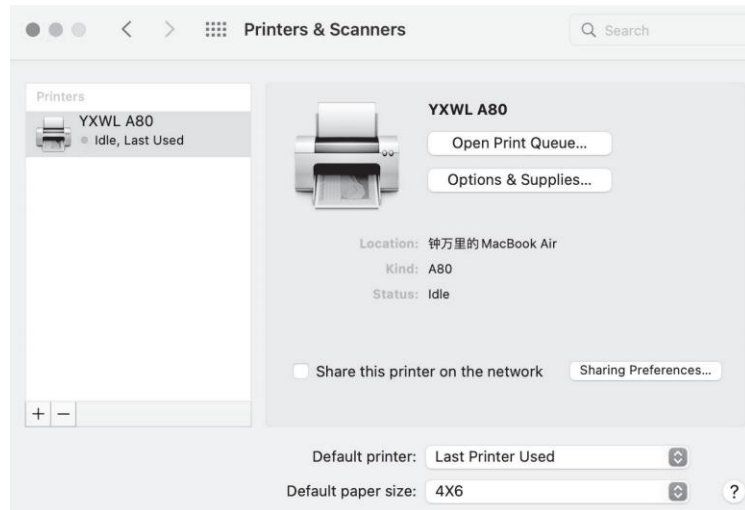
Printers & Scanners

Search

Printers

YXWL A80
Idle, Last Used

+ −

YXWL A80

Open Print Queue...

Options & Supplies...

Location: 钟万里的 MacBook Air

Kind: A80

Status: Idle

Share this printer on the network

Sharing Preferences...

Default printer: Last Printer Used

Default paper size: 4X6

?